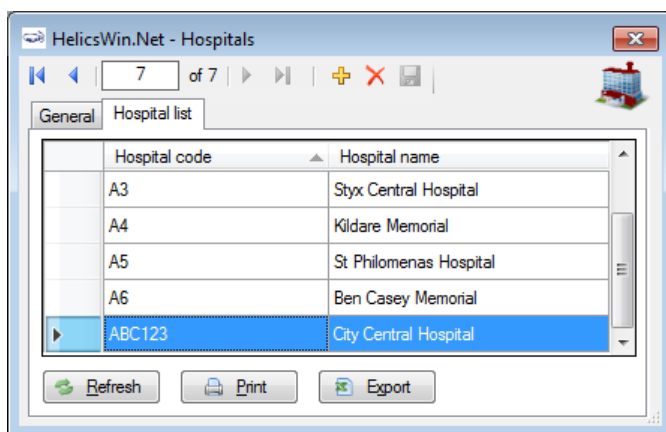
HelicsWin.Net - Hospitals

7 of 7

General | Hospital list

| | Hospital code | Hospital name |
|---|---|---|
| | A3 | Styx Central Hospital |
| | A4 | Kildare Memorial |
| | A5 | St Philomenas Hospital |
| | A6 | Ben Casey Memorial |
| | ABC123 | City Central Hospital |

Refresh | Print | Export